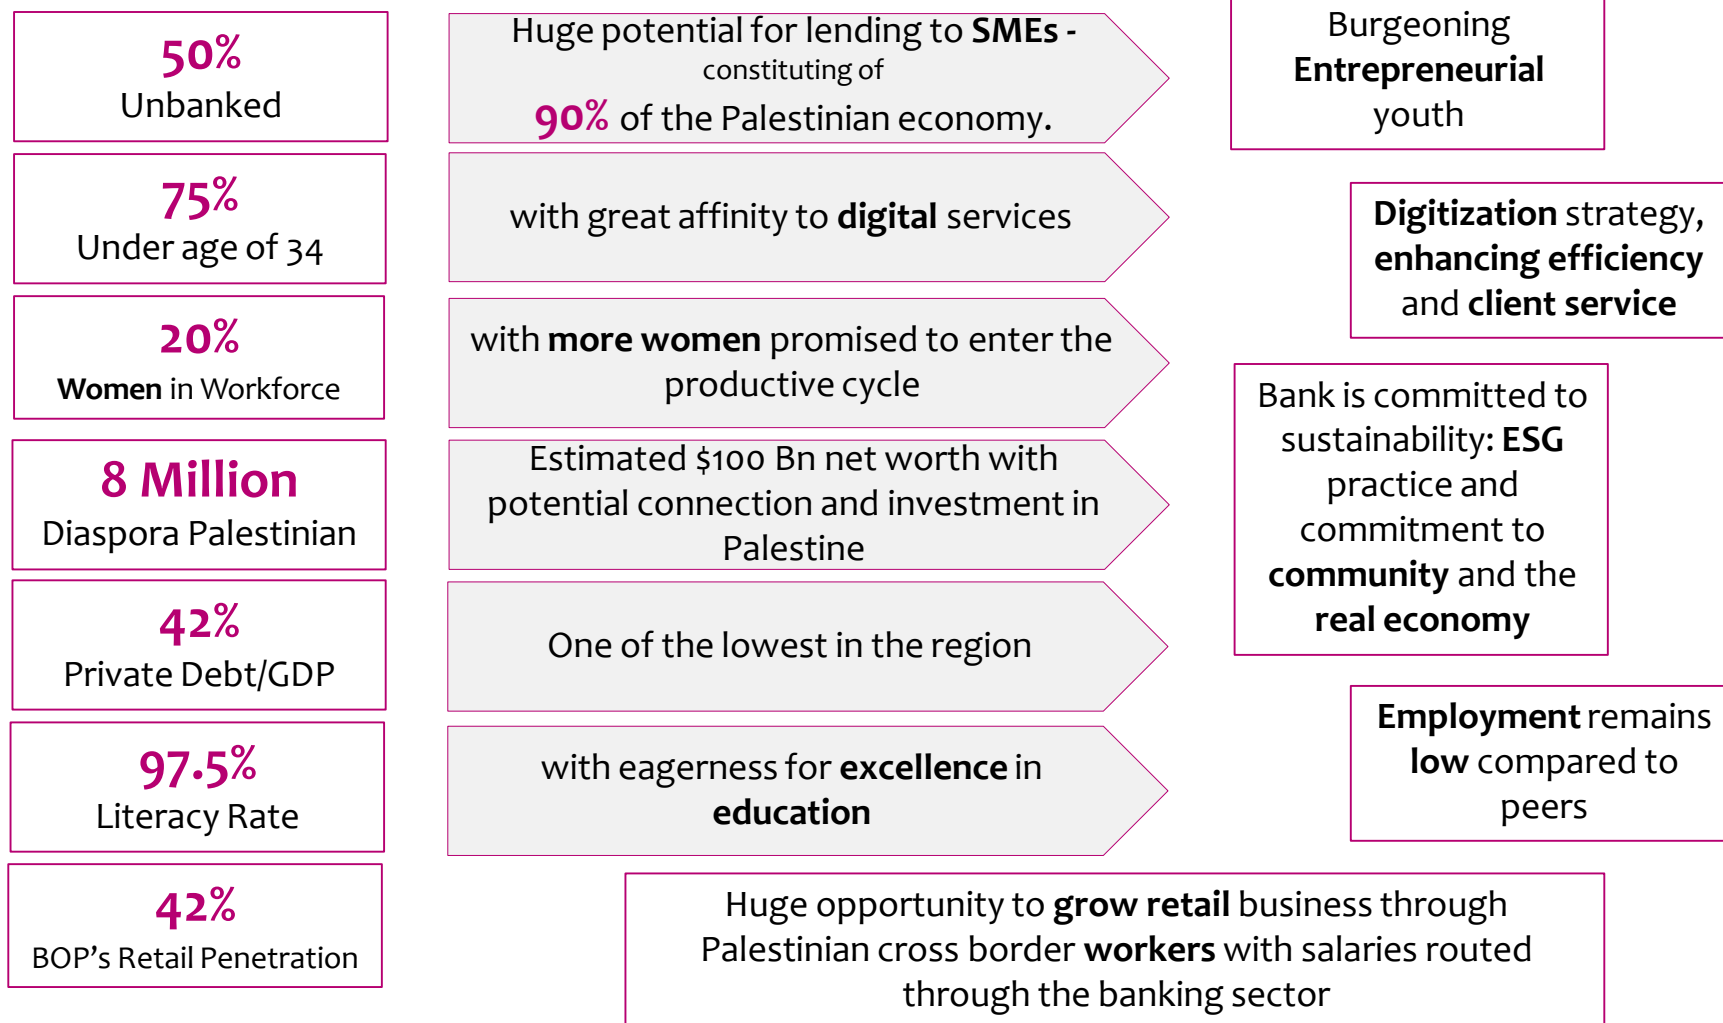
50%
Unbanked

Huge potential for lending to **SMEs -** constituting of **90%** of the Palestinian economy.

Burgeoning **Entrepreneurial** youth

75%
Under age of 34

with great affinity to **digital** services

**Digitization** strategy, **enhancing efficiency** and **client service**

20%
**Women** in Workforce

with **more women** promised to enter the productive cycle

Bank is committed to sustainability**: ESG** practice and commitment to **community** and the **real economy**

8 Million
Diaspora Palestinian

Estimated $100 Bn net worth with potential connection and investment in Palestine

42%
Private Debt/GDP

One of the lowest in the region

**Employment** remains **low** compared to peers

97.5%
Literacy Rate

with eagerness for **excellence** in **education**

42%
BOP's Retail Penetration

Huge opportunity to **grow retail** business through Palestinian cross border **workers** with salaries routed through the banking sector